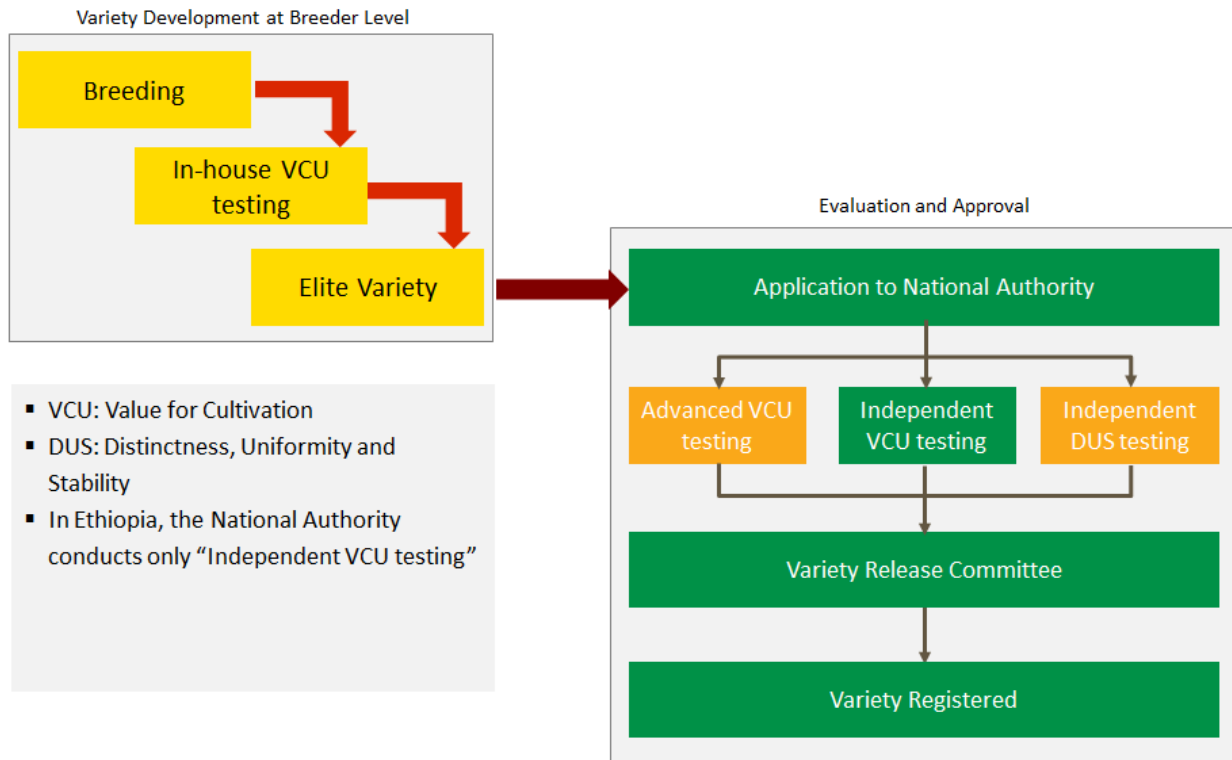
Variety Development at Breeder Level

Breeding

In-house VCU testing

Elite Variety

Evaluation and Approval

Application to National Authority

Advanced VCU testing

Independent VCU testing

Independent DUS testing

Variety Release Committee

Variety Registered

▪ VCU: Value for Cultivation
▪ DUS: Distinctness, Uniformity and Stability
▪ In Ethiopia, the National Authority conducts only "Independent VCU testing"